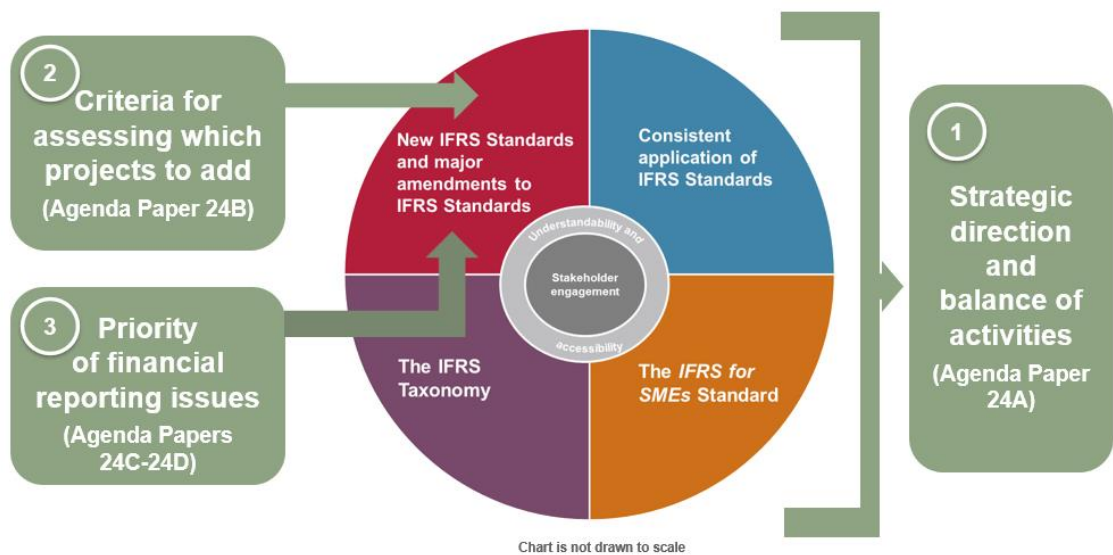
2 Criteria for assessing which projects to add (Agenda Paper 24B)

3 Priority of financial reporting issues (Agenda Papers 24C-24D)

New IFRS Standards and major amendments to IFRS Standards

Consistent application of IFRS Standards

Understandability and accessibility

Stakeholder engagement

The IFRS Taxonomy

The *IFRS for SMEs* Standard

1 Strategic direction and balance of activities (Agenda Paper 24A)

Chart is not drawn to scale